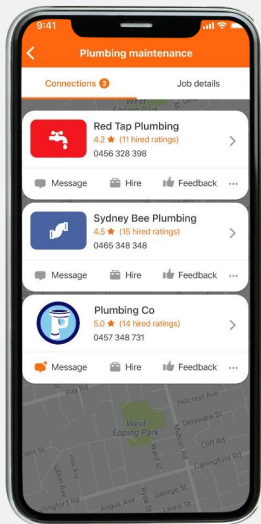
9:41

Plumbing maintenance

Connections 3

Job details

Red Tap Plumbing
4.2 ★ (11 hired ratings)
0456 328 398

Message Hire Feedback ···

Sydney Bee Plumbing
4.5 ★ (15 hired ratings)
0465 348 348

Message Hire Feedback ···

Plumbing Co
5.0 ★ (14 hired ratings)
0457 348 731

Message Hire Feedback ···

Rex Rd

Holcest Ave

Delaware St

West Epping Park

Cliff Rd

Carlingford Rd

Orchard St

Rd

St

St

St